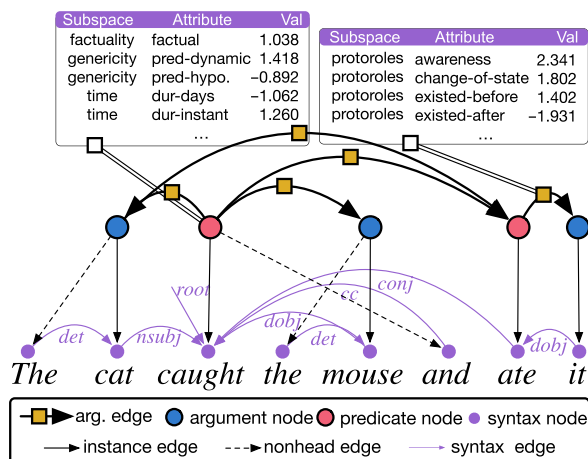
| Subspace | Attribute | Val |
|---|---|---|
| factuality | factual | 1.038 |
| genericity | pred-dynamic | 1.418 |
| genericity | pred-hypo. | −0.892 |
| time | dur-days | −1.062 |
| time | dur-instant | 1.260 |
| | ... | |

| Subspace | Attribute | Val |
|---|---|---|
| protoroles | awareness | 2.341 |
| protoroles | change-of-state | 1.802 |
| protoroles | existed-before | 1.402 |
| protoroles | existed-after | −1.931 |
| | ... | |

root cc conj det nsubj dobj det dobj

The cat caught the mouse and ate it

arg. edge argument node predicate node syntax node
instance edge nonhead edge syntax edge